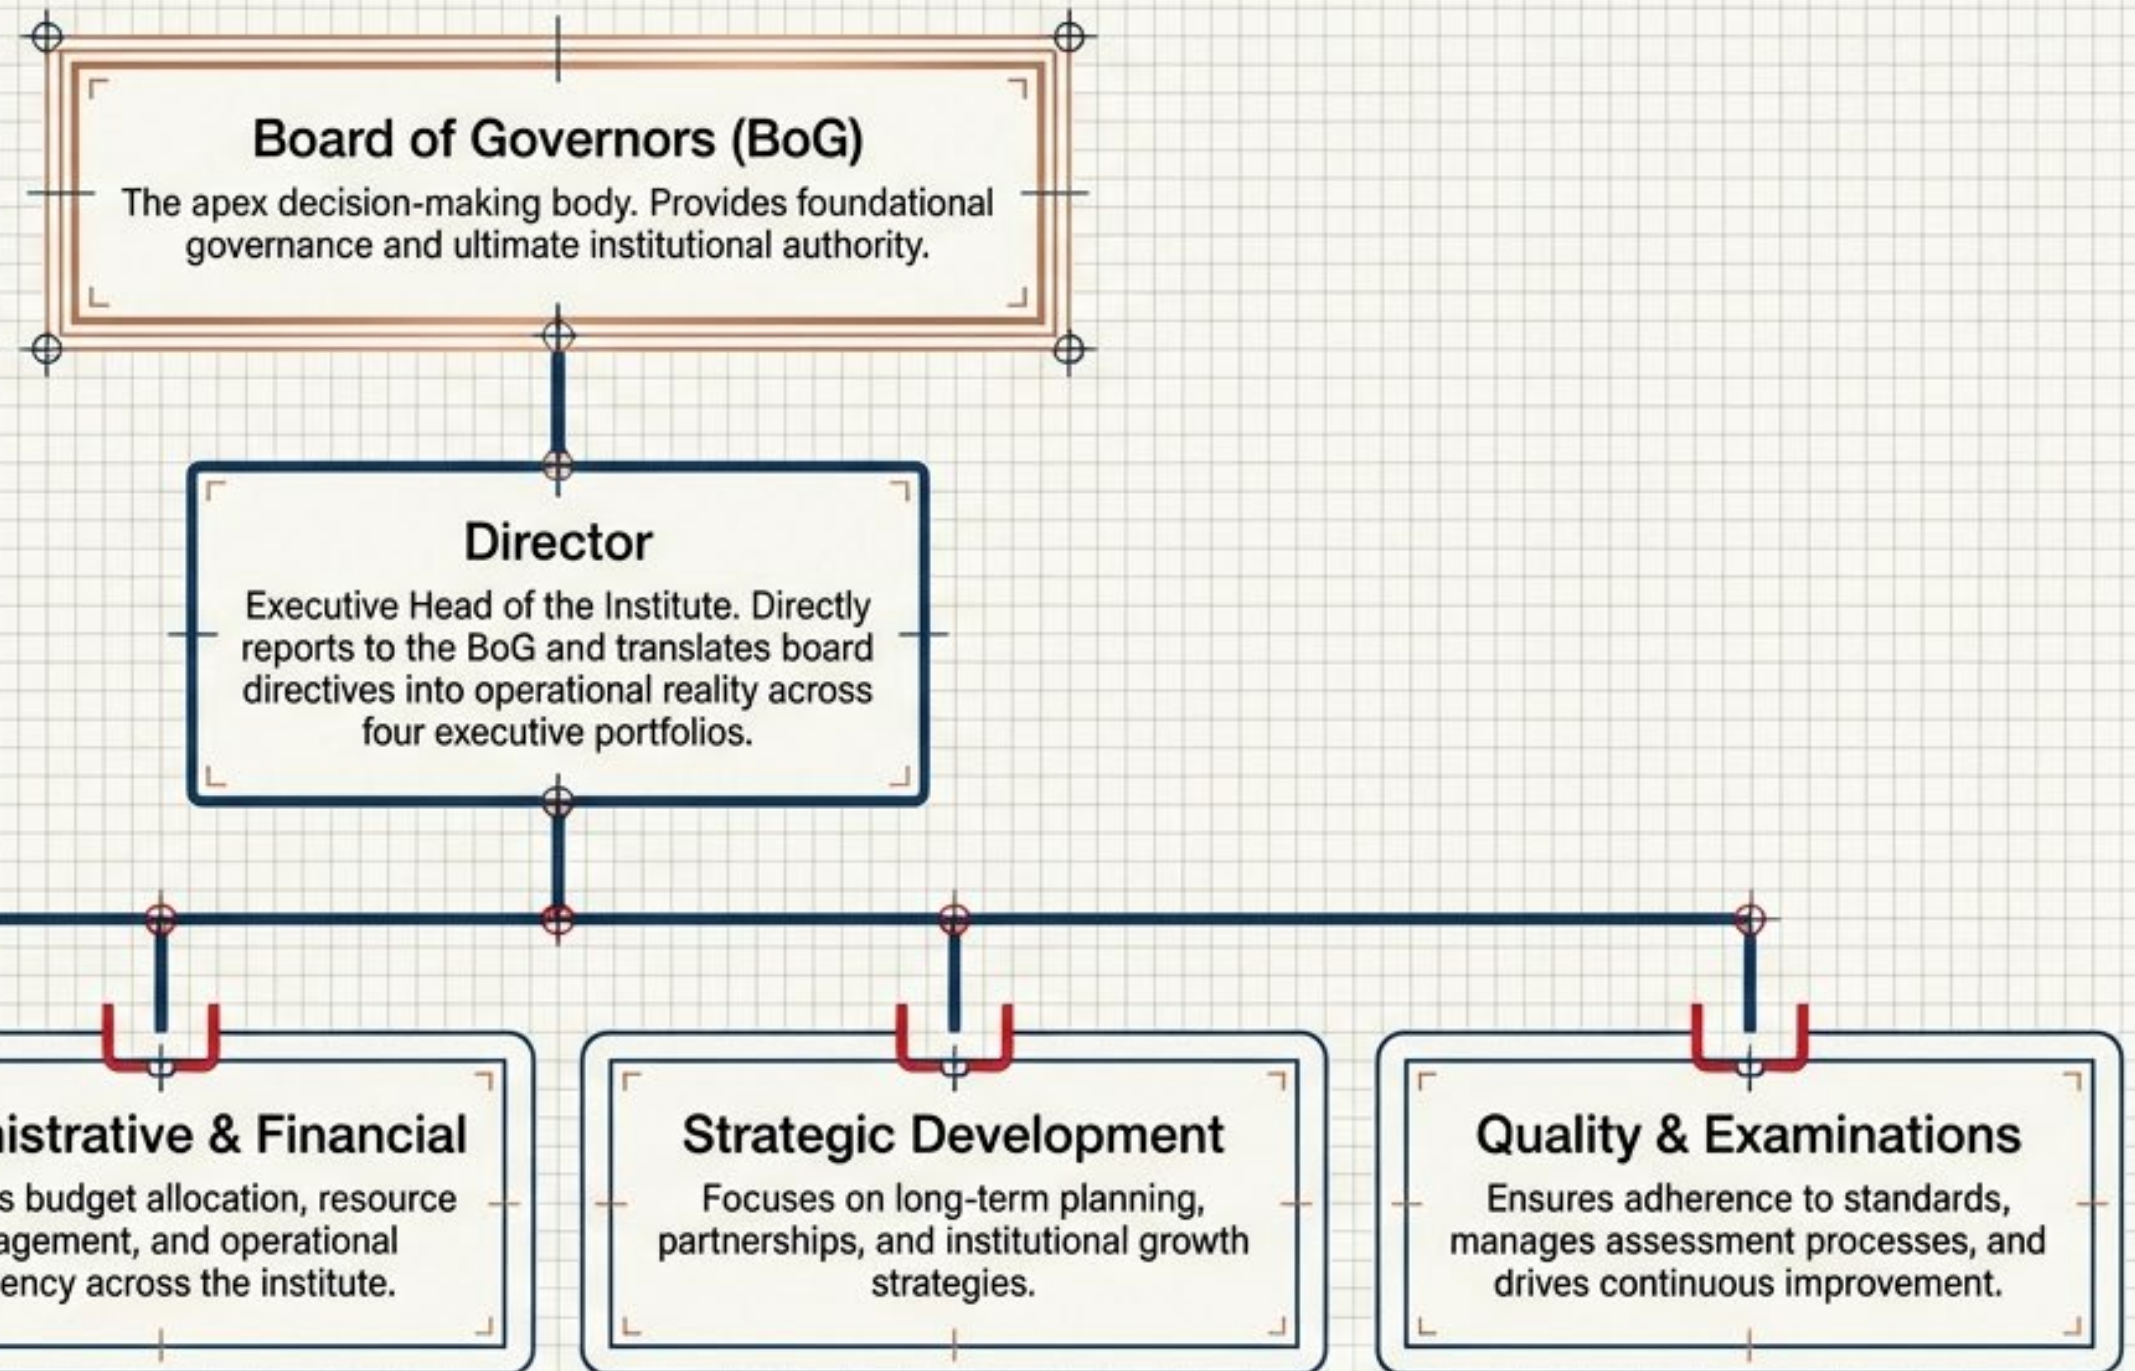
Board of Governors (BoG)

The apex decision-making body. Provides foundational governance and ultimate institutional authority.

Director

Executive Head of the Institute. Directly reports to the BoG and translates board directives into operational reality across four executive portfolios.

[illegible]istrative & Financial

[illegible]s budget allocation, resource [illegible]agement, and operational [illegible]ency across the institute.

Strategic Development

Focuses on long-term planning, partnerships, and institutional growth strategies.

Quality & Examinations

Ensures adherence to standards, manages assessment processes, and drives continuous improvement.